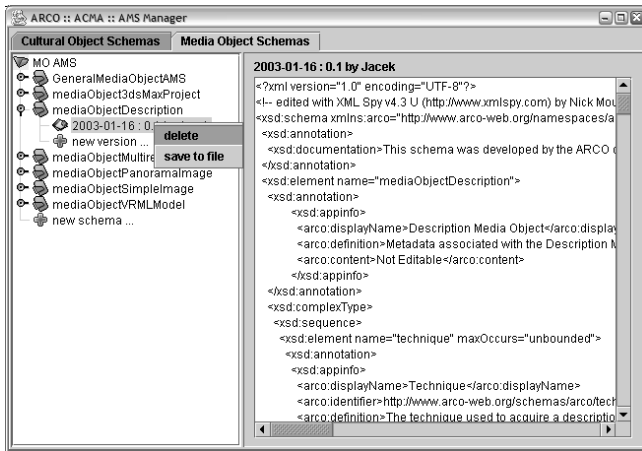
ARCO :: ACMA :: AMS Manager

Cultural Object Schemas | Media Object Schemas

MO AMS
GeneralMediaObjectAMS
mediaObject3dsMaxProject
mediaObjectDescription
2003-01-16 : 0.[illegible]
new version ...
mediaObjectMultire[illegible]
mediaObjectPanoramalmage
mediaObjectSimpleImage
mediaObjectVRMLModel
new schema ...

delete
save to file

2003-01-16 : 0.1 by Jacek

<?xml version="1.0" encoding="UTF-8"?>
<!-- edited with XML Spy v4.3 U (http://www.xmlspy.com) by Nick Mou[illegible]
<xsd:schema xmlns:arco="http://www.arco-web.org/namespaces/a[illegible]
<xsd:annotation>
<xsd:documentation>This schema was developed by the ARCO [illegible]
</xsd:annotation>
<xsd:element name="mediaObjectDescription">
<xsd:annotation>
<xsd:appinfo>
<arco:displayName>Description Media Object</arco:display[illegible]
<arco:definition>Metadata associated with the Description M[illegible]
<arco:content>Not Editable</arco:content>
</xsd:appinfo>
</xsd:annotation>
<xsd:complexType>
<xsd:sequence>
<xsd:element name="technique" maxOccurs="unbounded">
<xsd:annotation>
<xsd:appinfo>
<arco:displayName>Technique</arco:displayName>
<arco:identifier>http://www.arco-web.org/schemas/arco/tech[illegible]
<arco:definition>The technique used to acquire a descriptio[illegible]